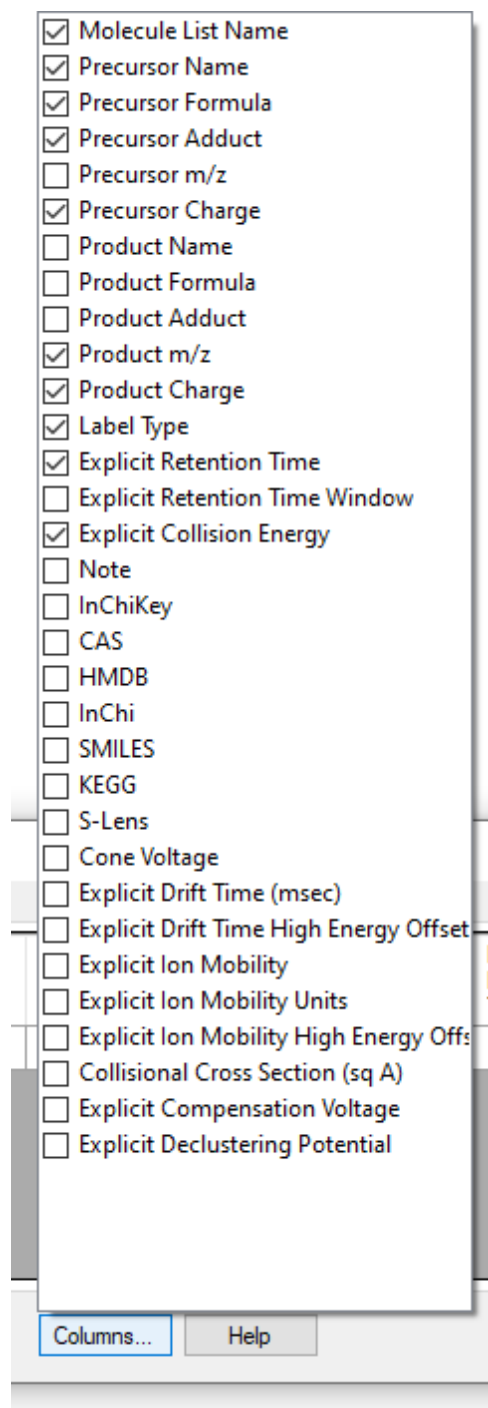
☑ Molecule List Name
☑ Precursor Name
☑ Precursor Formula
☑ Precursor Adduct
☐ Precursor m/z
☑ Precursor Charge
☐ Product Name
☐ Product Formula
☐ Product Adduct
☑ Product m/z
☑ Product Charge
☑ Label Type
☑ Explicit Retention Time
☐ Explicit Retention Time Window
☑ Explicit Collision Energy
☐ Note
☐ InChiKey
☐ CAS
☐ HMDB
☐ InChi
☐ SMILES
☐ KEGG
☐ S-Lens
☐ Cone Voltage
☐ Explicit Drift Time (msec)
☐ Explicit Drift Time High Energy Offset
☐ Explicit Ion Mobility
☐ Explicit Ion Mobility Units
☐ Explicit Ion Mobility High Energy Offs
☐ Collisional Cross Section (sq A)
☐ Explicit Compensation Voltage
☐ Explicit Declustering Potential

Columns...
Help